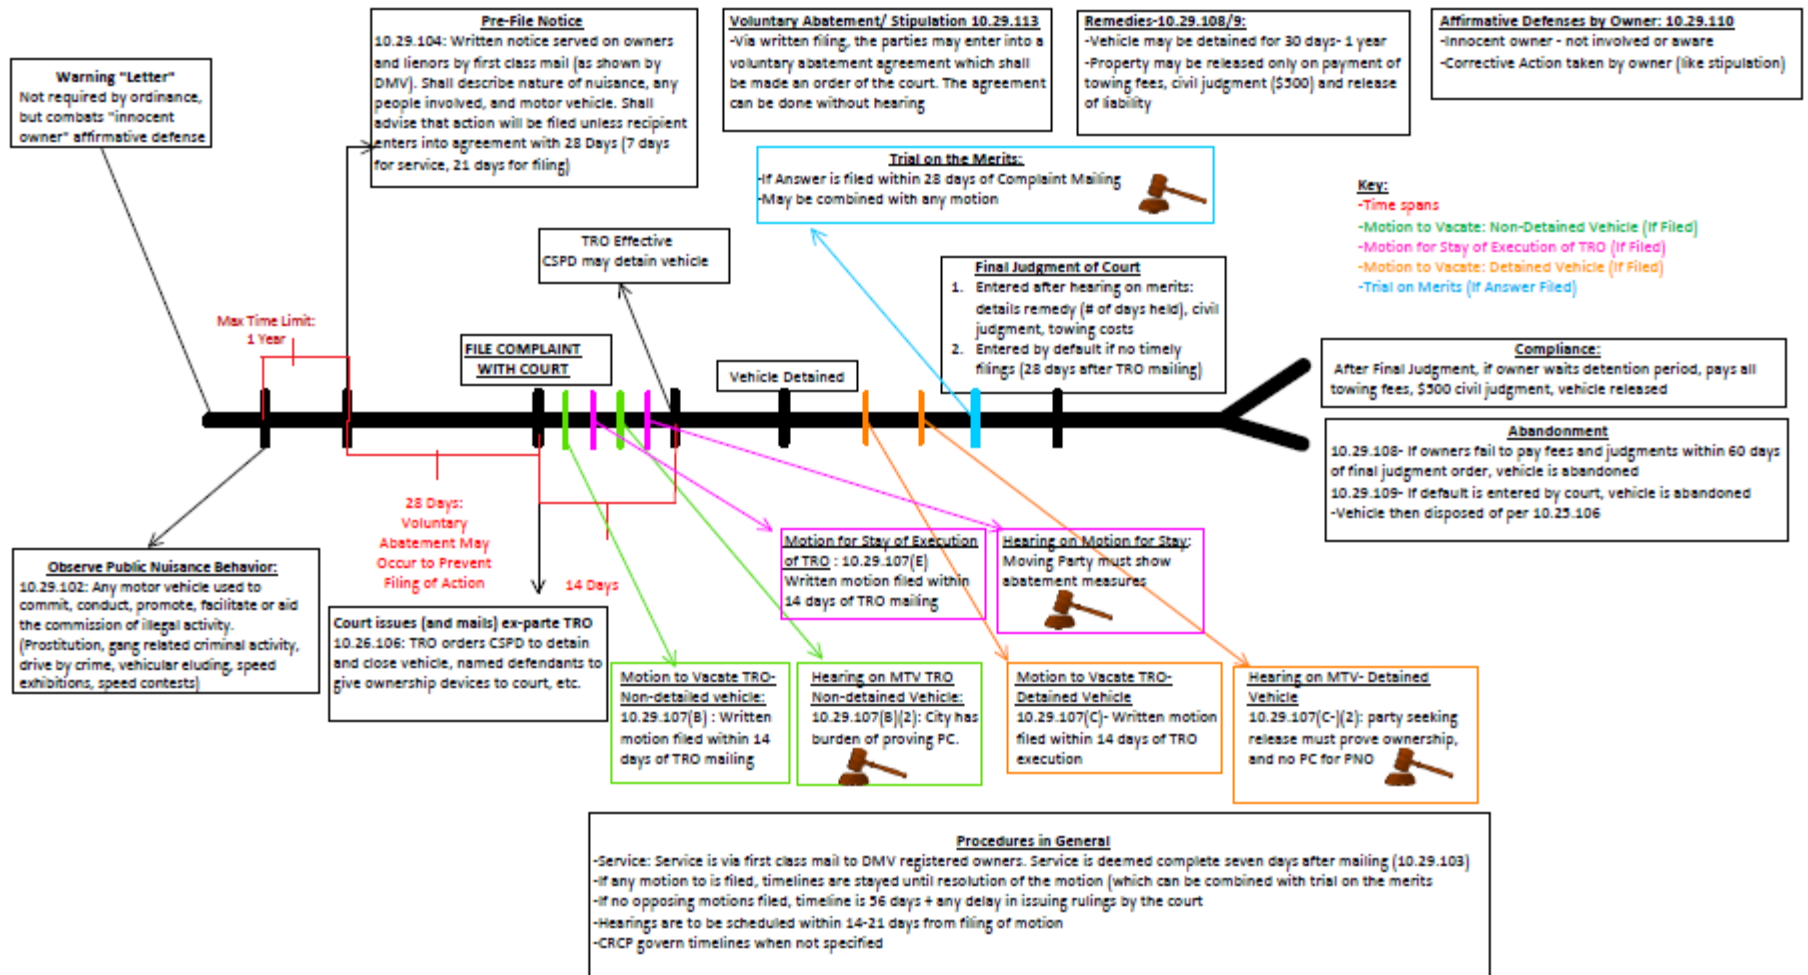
Warning "Letter"
Not required by ordinance, but combats "innocent owner" affirmative defense

Pre-File Notice
10.29.104: Written notice served on owners and lienors by first class mail (as shown by DMV). Shall describe nature of nuisance, any people involved, and motor vehicle. Shall advise that action will be filed unless recipient enters into agreement with 28 Days (7 days for service, 21 days for filing)

Voluntary Abatement/ Stipulation 10.29.113
-Via written filing, the parties may enter into a voluntary abatement agreement which shall be made an order of the court. The agreement can be done without hearing

Remedies-10.29.108/9:
-Vehicle may be detained for 30 days- 1 year
-Property may be released only on payment of towing fees, civil judgment ($500) and release of liability

Affirmative Defenses by Owner: 10.29.110
-Innocent owner - not involved or aware
-Corrective Action taken by owner (like stipulation)

Trial on the Merits:
-If Answer is filed within 28 days of Complaint Mailing
-May be combined with any motion

Key:
-Time spans
-Motion to Vacate: Non-Detained Vehicle (If Filed)
-Motion for Stay of Execution of TRO (If Filed)
-Motion to Vacate: Detained Vehicle (If Filed)
-Trial on Merits (If Answer Filed)

TRO Effective
CSPD may detain vehicle

Final Judgment of Court
1. Entered after hearing on merits: details remedy (# of days held), civil judgment, towing costs
2. Entered by default if no timely filings (28 days after TRO mailing)

Max Time Limit: 1 Year

FILE COMPLAINT WITH COURT

Vehicle Detained

Compliance:
After Final Judgment, if owner waits detention period, pays all towing fees, $500 civil judgment, vehicle released

Abandonment
10.29.108- If owners fail to pay fees and judgments within 60 days of final judgment order, vehicle is abandoned
10.29.109- If default is entered by court, vehicle is abandoned
-Vehicle then disposed of per 10.25.106

28 Days: Voluntary Abatement May Occur to Prevent Filing of Action

14 Days

Motion for Stay of Execution of TRO : 10.29.107(E)
Written motion filed within 14 days of TRO mailing

Hearing on Motion for Stay:
Moving Party must show abatement measures

Observe Public Nuisance Behavior:
10.29.102: Any motor vehicle used to commit, conduct, promote, facilitate or aid the commission of illegal activity. (Prostitution, gang related criminal activity, drive by crime, vehicular eluding, speed exhibitions, speed contests)

Court issues (and mails) ex-parte TRO
10.26.106: TRO orders CSPD to detain and close vehicle, named defendants to give ownership devices to court, etc.

Motion to Vacate TRO- Non-detailed vehicle:
10.29.107(B) : Written motion filed within 14 days of TRO mailing

Hearing on MTV TRO Non-detained Vehicle:
10.29.107(B)(2): City has burden of proving PC.

Motion to Vacate TRO- Detained Vehicle
10.29.107(C)- Written motion filed within 14 days of TRO execution

Hearing on MTV- Detained Vehicle
10.29.107(C-)(2): party seeking release must prove ownership, and no PC for PNO

Procedures in General
-Service: Service is via first class mail to DMV registered owners. Service is deemed complete seven days after mailing (10.29.103)
-If any motion to is filed, timelines are stayed until resolution of the motion (which can be combined with trial on the merits
-If no opposing motions filed, timeline is 56 days + any delay in issuing rulings by the court
-Hearings are to be scheduled within 14-21 days from filing of motion
-CRCP govern timelines when not specified